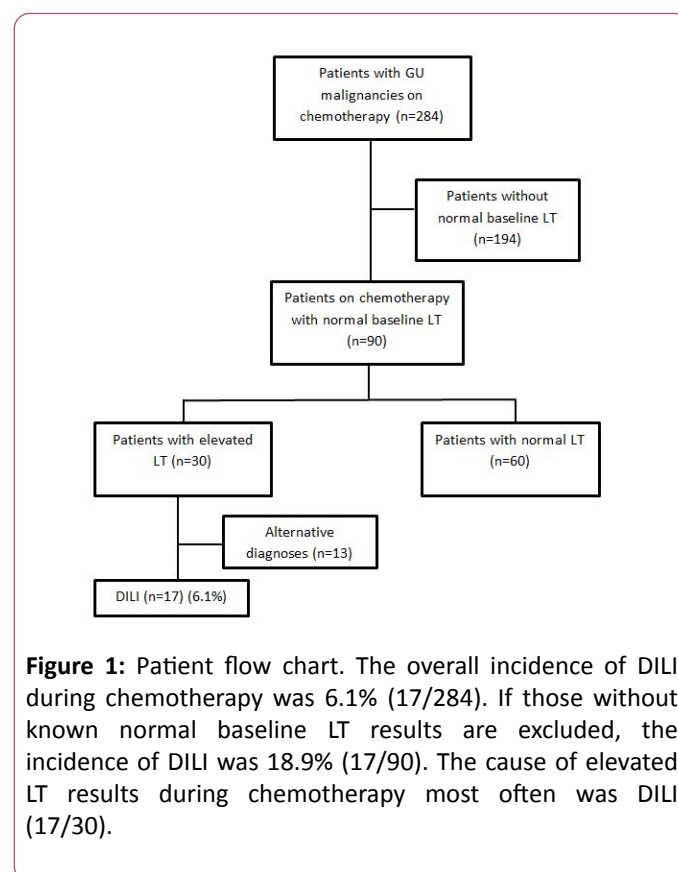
Patients with GU malignancies on chemotherapy (n=284)

Patients without normal baseline LT (n=194)

Patients on chemotherapy with normal baseline LT (n=90)

Patients with elevated LT (n=30)

Patients with normal LT (n=60)

Alternative diagnoses (n=13)

DILI (n=17) (6.1%)

**Figure 1:** Patient flow chart. The overall incidence of DILI during chemotherapy was 6.1% (17/284). If those without known normal baseline LT results are excluded, the incidence of DILI was 18.9% (17/90). The cause of elevated LT results during chemotherapy most often was DILI (17/30).